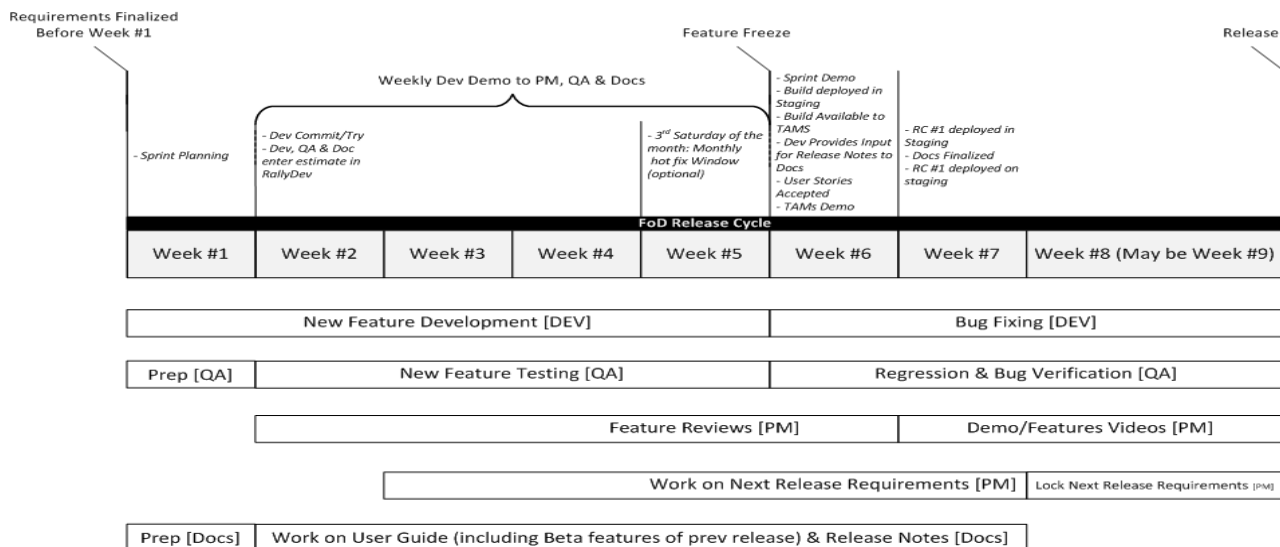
Requirements Finalized Before Week #1

Feature Freeze

Release

Weekly Dev Demo to PM, QA & Docs

- Sprint Planning

- Dev Commit/Try
- Dev, QA & Doc enter estimate in RallyDev

- 3$^{rd}$ Saturday of the month: Monthly hot fix Window (optional)

- Sprint Demo
- Build deployed in Staging
- Build Available to TAMS
- Dev Provides Input for Release Notes to Docs
- User Stories Accepted
- TAMs Demo

- RC #1 deployed in Staging
- Docs Finalized
- RC #1 deployed on staging

FoD Release Cycle

| Week #1 | Week #2 | Week #3 | Week #4 | Week #5 | Week #6 | Week #7 | Week #8 (May be Week #9) |
|---|---|---|---|---|---|---|---|

New Feature Development [DEV]

Bug Fixing [DEV]

Prep [QA]

New Feature Testing [QA]

Regression & Bug Verification [QA]

Feature Reviews [PM]

Demo/Features Videos [PM]

Work on Next Release Requirements [PM]

Lock Next Release Requirements [PM]

Prep [Docs]

Work on User Guide (including Beta features of prev release) & Release Notes [Docs]